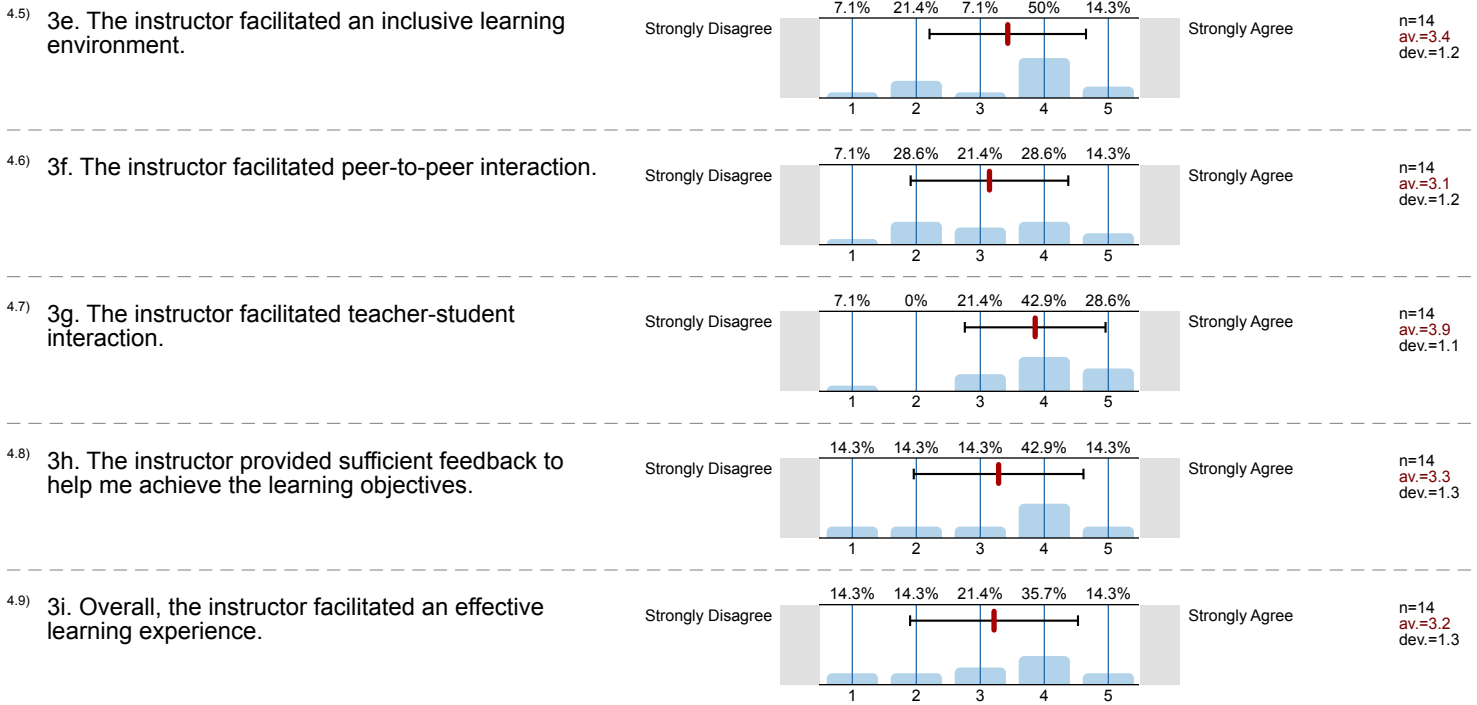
4.5) 3e. The instructor facilitated an inclusive learning environment.

Strongly Disagree

| 7.1% | 21.4% | 7.1% | 50% | 14.3% |
|---|---|---|---|---|
| 1 | 2 | 3 | 4 | 5 |

Strongly Agree

n=14
av.=3.4
dev.=1.2

4.6) 3f. The instructor facilitated peer-to-peer interaction.

Strongly Disagree

| 7.1% | 28.6% | 21.4% | 28.6% | 14.3% |
|---|---|---|---|---|
| 1 | 2 | 3 | 4 | 5 |

Strongly Agree

n=14
av.=3.1
dev.=1.2

4.7) 3g. The instructor facilitated teacher-student interaction.

Strongly Disagree

| 7.1% | 0% | 21.4% | 42.9% | 28.6% |
|---|---|---|---|---|
| 1 | 2 | 3 | 4 | 5 |

Strongly Agree

n=14
av.=3.9
dev.=1.1

4.8) 3h. The instructor provided sufficient feedback to help me achieve the learning objectives.

Strongly Disagree

| 14.3% | 14.3% | 14.3% | 42.9% | 14.3% |
|---|---|---|---|---|
| 1 | 2 | 3 | 4 | 5 |

Strongly Agree

n=14
av.=3.3
dev.=1.3

4.9) 3i. Overall, the instructor facilitated an effective learning experience.

Strongly Disagree

| 14.3% | 14.3% | 21.4% | 35.7% | 14.3% |
|---|---|---|---|---|
| 1 | 2 | 3 | 4 | 5 |

Strongly Agree

n=14
av.=3.2
dev.=1.3